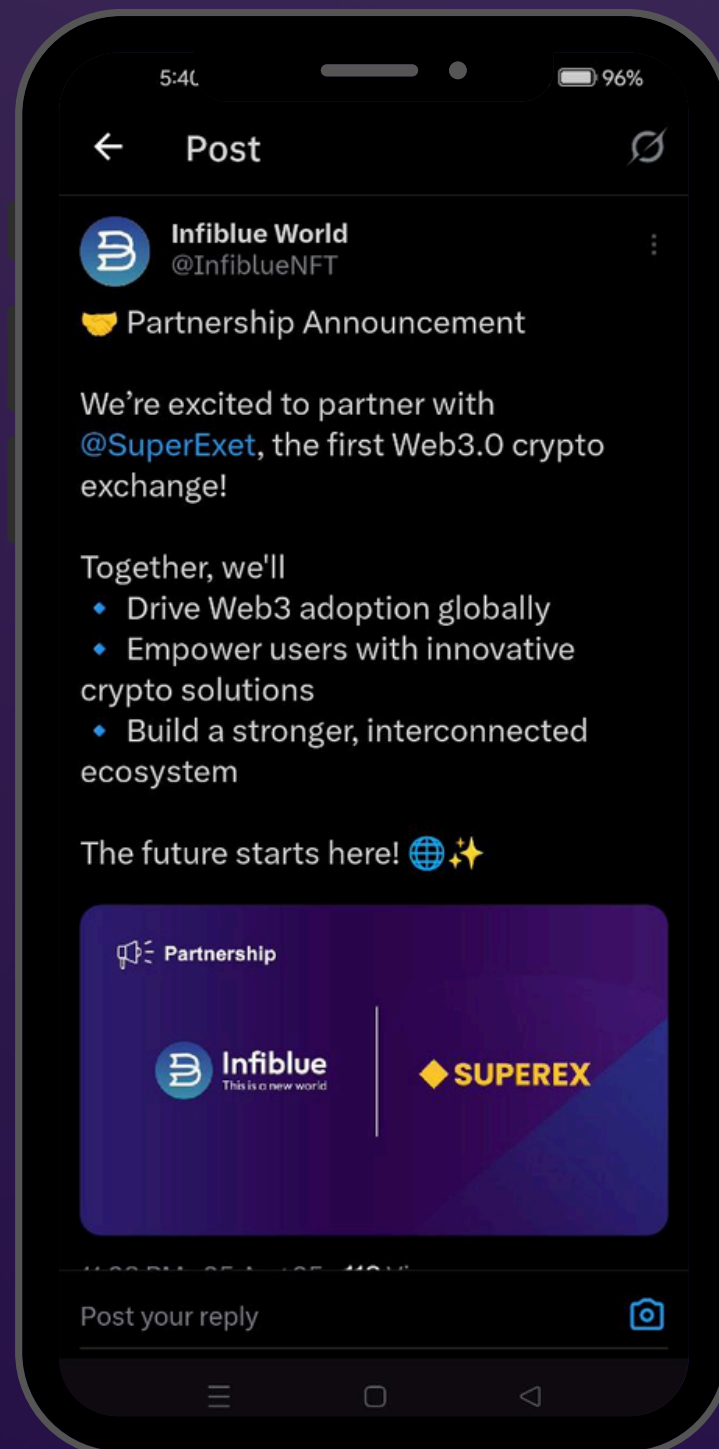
5:4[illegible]

96%

Post

Infiblue World
@InfiblueNFT

🤝 Partnership Announcement

We're excited to partner with @SuperExet, the first Web3.0 crypto exchange!

Together, we'll
🔹 Drive Web3 adoption globally
🔹 Empower users with innovative crypto solutions
🔹 Build a stronger, interconnected ecosystem

The future starts here! 🌐✨

Partnership

Infiblue
This is a new world

SUPEREX

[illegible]

Post your reply